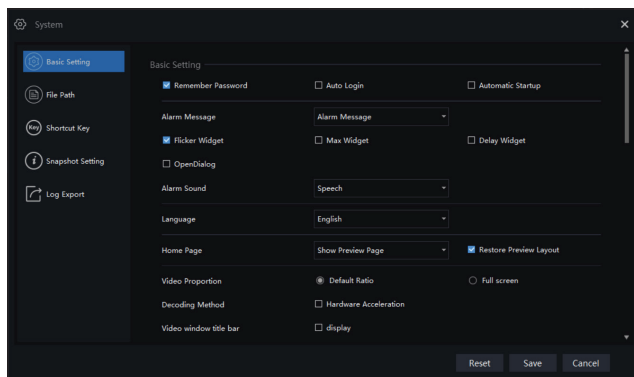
System

×

Basic Setting

File Path

Key Shortcut Key

Snapshot Setting

Log Export

Basic Setting

Remember Password

Auto Login

Automatic Startup

Alarm Message

Alarm Message

Flicker Widget

Max Widget

Delay Widget

OpenDialog

Alarm Sound

Speech

Language

English

Home Page

Show Preview Page

Restore Preview Layout

Video Proportion

Default Ratio

Full screen

Decoding Method

Hardware Acceleration

Video window title bar

display

Reset

Save

Cancel